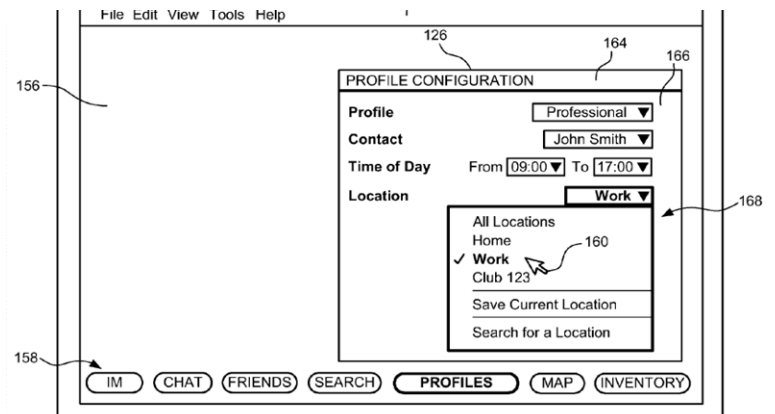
File Edit View Tools Help

126

164

166

156

PROFILE CONFIGURATION

Profile Professional ▼

Contact John Smith ▼

Time of Day From 09:00 ▼ To 17:00 ▼

Location Work ▼

168

All Locations
Home
✓ Work
Club 123

160

Save Current Location

Search for a Location

158

IM CHAT FRIENDS SEARCH PROFILES MAP INVENTORY